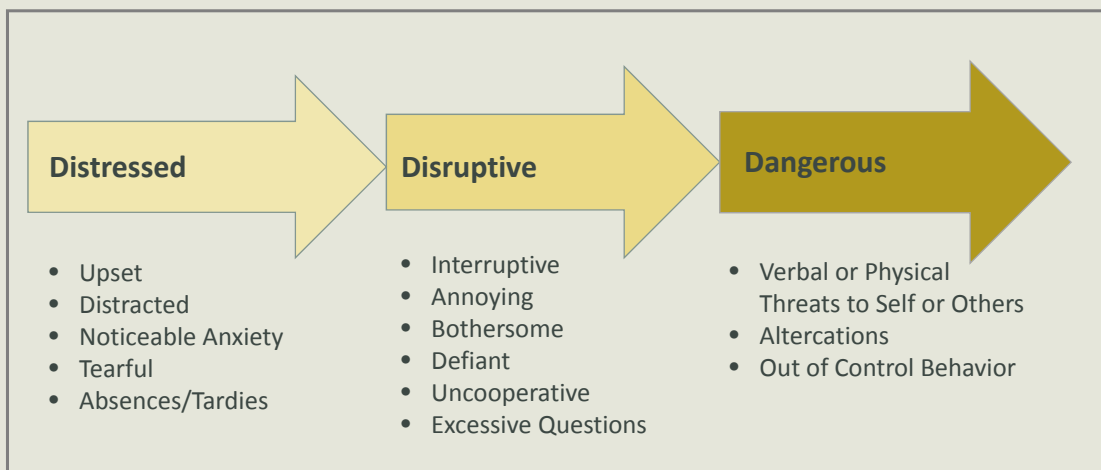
Distressed

- Upset
- Distracted
- Noticeable Anxiety
- Tearful
- Absences/Tardies

Disruptive

- Interruptive
- Annoying
- Bothersome
- Defiant
- Uncooperative
- Excessive Questions

Dangerous

- Verbal or Physical Threats to Self or Others
- Altercations
- Out of Control Behavior